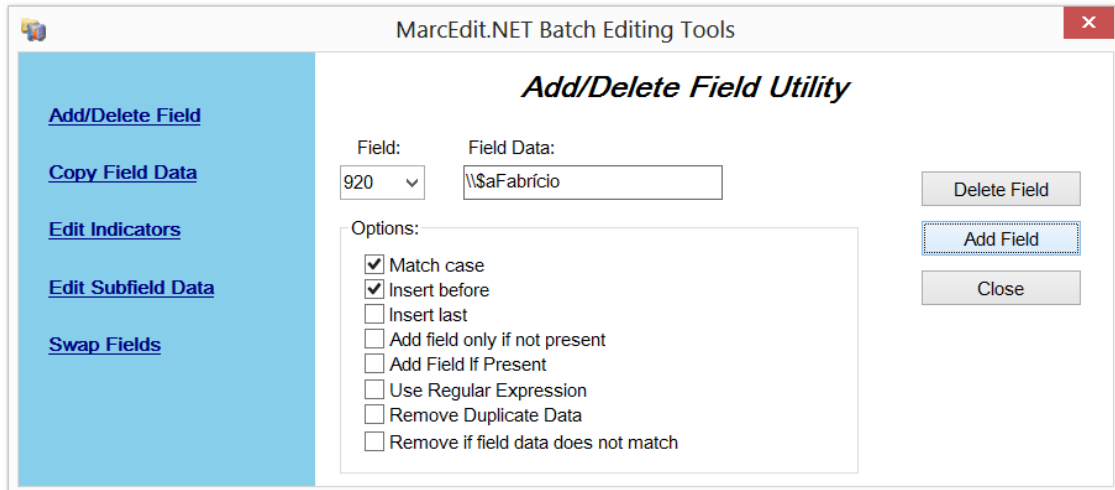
MarcEdit.NET Batch Editing Tools

✕

Add/Delete Field

Copy Field Data

Edit Indicators

Edit Subfield Data

Swap Fields

Add/Delete Field Utility

Field:

920

Field Data:

\\$aFabrício

Options:

Match case

Insert before

Insert last

Add field only if not present

Add Field If Present

Use Regular Expression

Remove Duplicate Data

Remove if field data does not match

Delete Field

Add Field

Close